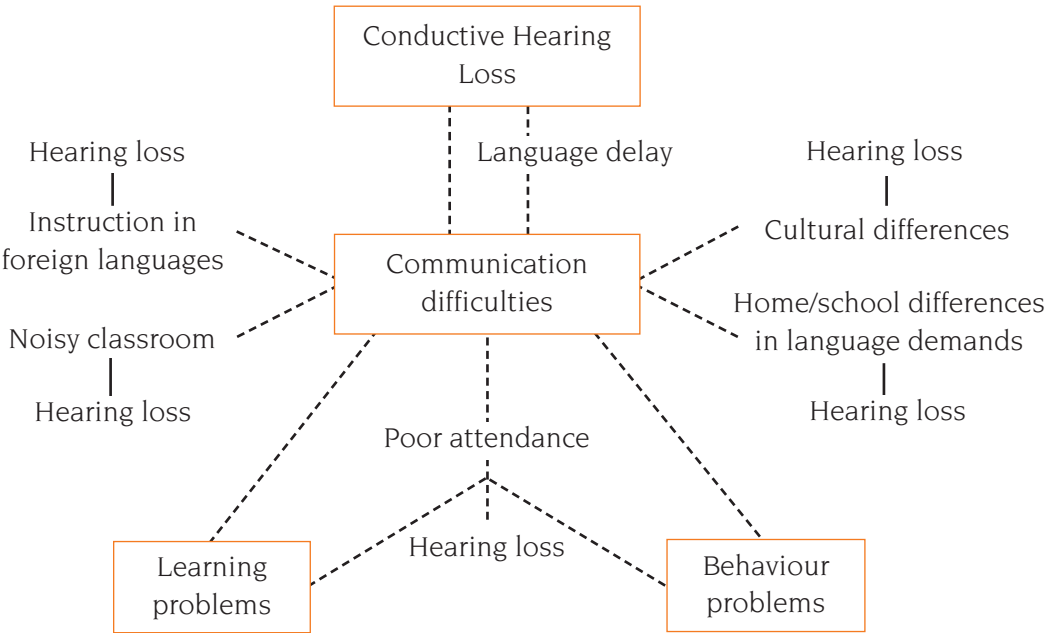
Conductive Hearing Loss

Language delay

Hearing loss

Instruction in foreign languages

Hearing loss

Cultural differences

Communication difficulties

Home/school differences in language demands

Hearing loss

Noisy classroom

Hearing loss

Poor attendance

Hearing loss

Learning problems

Behaviour problems